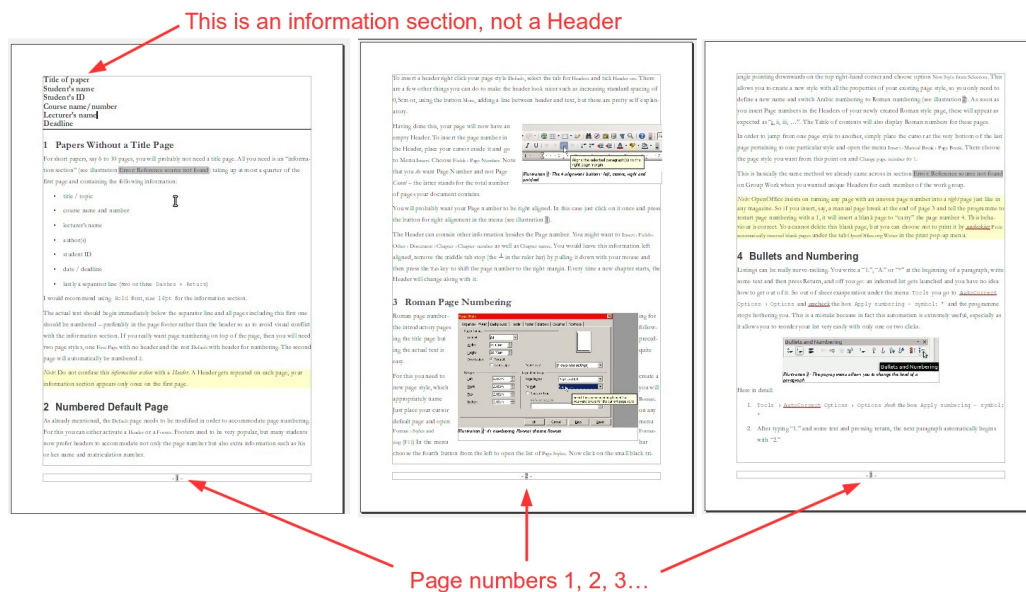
This is an information section, not a Header

Title of paper
Student's name
Student's ID
Course name/ number
Lecturer's name
Deadline

1 Papers Without a Title Page

For short papers, say 6 to 10 pages, you will probably not need a title page. All you need is an "information section" (see illustration Error: Reference source not found) taking up at most a quarter of the first page and containing the following information:

- title / topic
- course name and number
- lecturer's name
- author(s)
- student ID
- date / deadline
- lastly a separator line (two or three Dashes + Return)

I would recommend using Bold 8pt, max 10pt for the information section.

The actual text should begin immediately below the separator line and all pages including this first one should be numbered – preferably in the page footer rather than the header so as to avoid visual conflict with the information section. If you easily want page numbering on top of the page, then you will need two page styles, one First Page with no header and the rest Default with header for numbering. The second page will automatically be numbered 2.

Note: Do not confuse this information section with a Header. A Header gets repeated on each page, your information section appears only once on the first page.

2 Numbered Default Page

As already mentioned, the Default page needs to be modified in order to accommodate page numbering. For this you can either activate a Header or a Footer. Footers used to be very popular, but many students now prefer headers to accommodate not only the page number but also extra information such as his or her name and matriculation number.

- 1 -

To insert a header right click your page style Default, select the tab for Headers and tick Header on. There are a few other things you can do to make the header look nicer such as increasing standard spacing of 0,5cm or, using the button More, adding a line between header and text, but these are pretty self explanatory.

Having done this, your page will now have an empty Header. To insert the page number in the Header, place your cursor inside it and go to Menu Insert: Choose Fields: Page Number. Note that you do want Page Number and not Page Count – the latter stands for the total number of pages your document contains.

Illustration 1: The 4 alignment buttons - left, centre, right and justified

You will probably want your Page number to be right aligned. In this case just click on it once and press the button for right alignment in the menu (see illustration 1).

The Header can contain other information besides the Page number. You might want to Insert: Fields: Other: Document: Chapter: Chapter number as well as Chapter name. You would leave this information left aligned, remove the middle tab stop (the ⊥ in the ruler bar) by pulling it down with your mouse and then press the Tab key to shift the page number to the right margin. Every time a new chapter starts, the Header will change along with it.

3 Roman Page Numbering

Roman page numbering for the introductory pages including the title page but excluding the actual text is easy.

For this you need to create a new page style, which you will appropriately name Roman. Just place your cursor on any default page and open menu Format: Styles and Formatting [F11] In the menu bar choose the fourth button from the left to open the list of Page Styles. Now click on the small black tri-

Illustration 2: It's numbering Roman

- 2 -

angle pointing downwards on the top right-hand corner and choose option New Style from Selection. This allows you to create a new style with all the properties of your existing page style, so you only need to define a new name and switch Arabic numbering to Roman numbering (see illustration 2). As soon as you insert Page numbers in the Headers of your newly created Roman style page, these will appear as expected as "i, ii, iii, ...". The Table of contents will also display Roman numbers for these pages.

In order to jump from one page style to another, simply place the cursor at the very bottom of the last page pertaining to one particular style and open the menu Insert: Manual Break: Page Break. Then choose the page style you want from this point on and Change page number to 1.

This is basically the same method we already came across in section Error: Reference source not found on Group Work when you wanted unique Headers for each member of the work group.

Note: OpenOffice insists on turning any page with an uneven page number into a right page just like in any magazine. So if you insert, say, a manual page break at the end of page 3 and tell the programme to restart page numbering with a 1, it will insert a blank page to "cure" the page number 4. This behaviour is correct. You cannot delete this blank page, but you can choose not to print it by unticking Print automatically inserted blank pages under the tab OpenOffice.org Writer in the print pop up menu.

4 Bullets and Numbering

Listings can be really nerve-racking. You write a "1", "A" or "*" at the beginning of a paragraph, write some text and then press Return, and off you go: an indented list gets launched and you have no idea how to get it out of it. So out of sheer exasperation under the menu Tools you go to AutoCorrect Options > Options and untick the box Apply numbering - symbol: * and the programme stops bothering you. This is a mistake because in fact this automation is extremely useful, especially as it allows you to reorder your list very easily with only one or two clicks.

Bullets and Numbering

Illustration 3: The popup menu allows you to change the level of a paragraph

Here in detail:

1. Tools > AutoCorrect Options > Options check the box Apply numbering - symbol: *
2. After typing "1." and some text and pressing return, the next paragraph automatically begins with "2."

- 3 -

Page numbers 1, 2, 3…